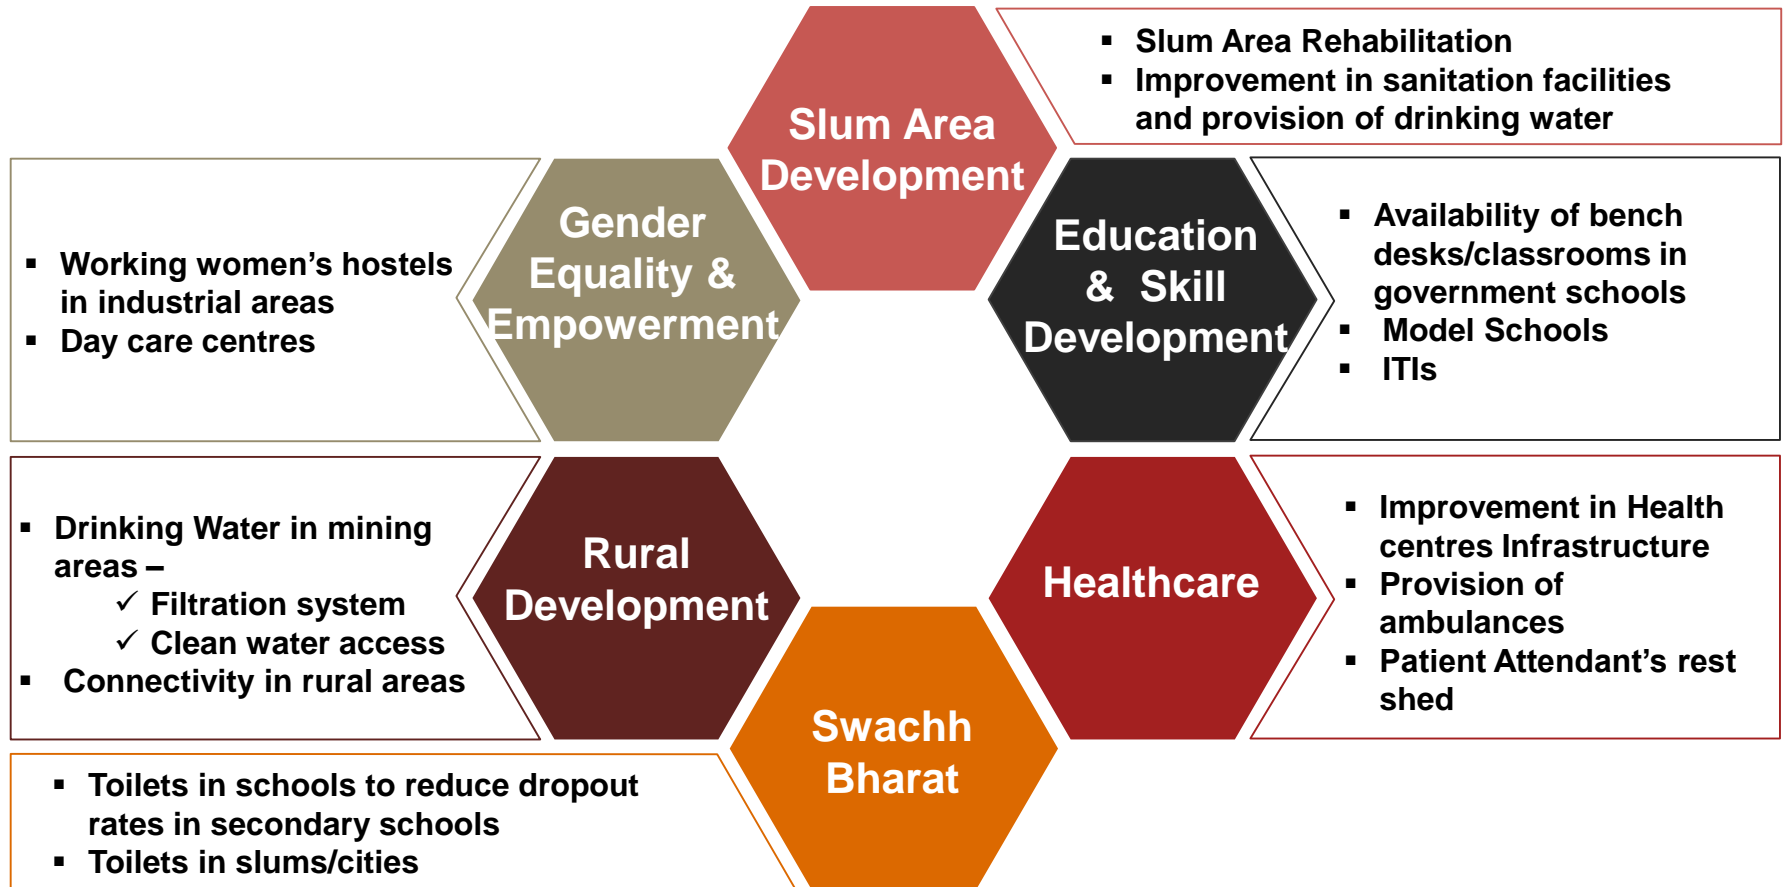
Slum Area Development

- Slum Area Rehabilitation
- Improvement in sanitation facilities and provision of drinking water

Gender Equality & Empowerment

- Working women's hostels in industrial areas
- Day care centres

Education & Skill Development

- Availability of bench desks/classrooms in government schools
- Model Schools
- ITIs

Rural Development

- Drinking Water in mining areas –
  ✓ Filtration system
  ✓ Clean water access
- Connectivity in rural areas

Healthcare

- Improvement in Health centres Infrastructure
- Provision of ambulances
- Patient Attendant's rest shed

Swachh Bharat

- Toilets in schools to reduce dropout rates in secondary schools
- Toilets in slums/cities